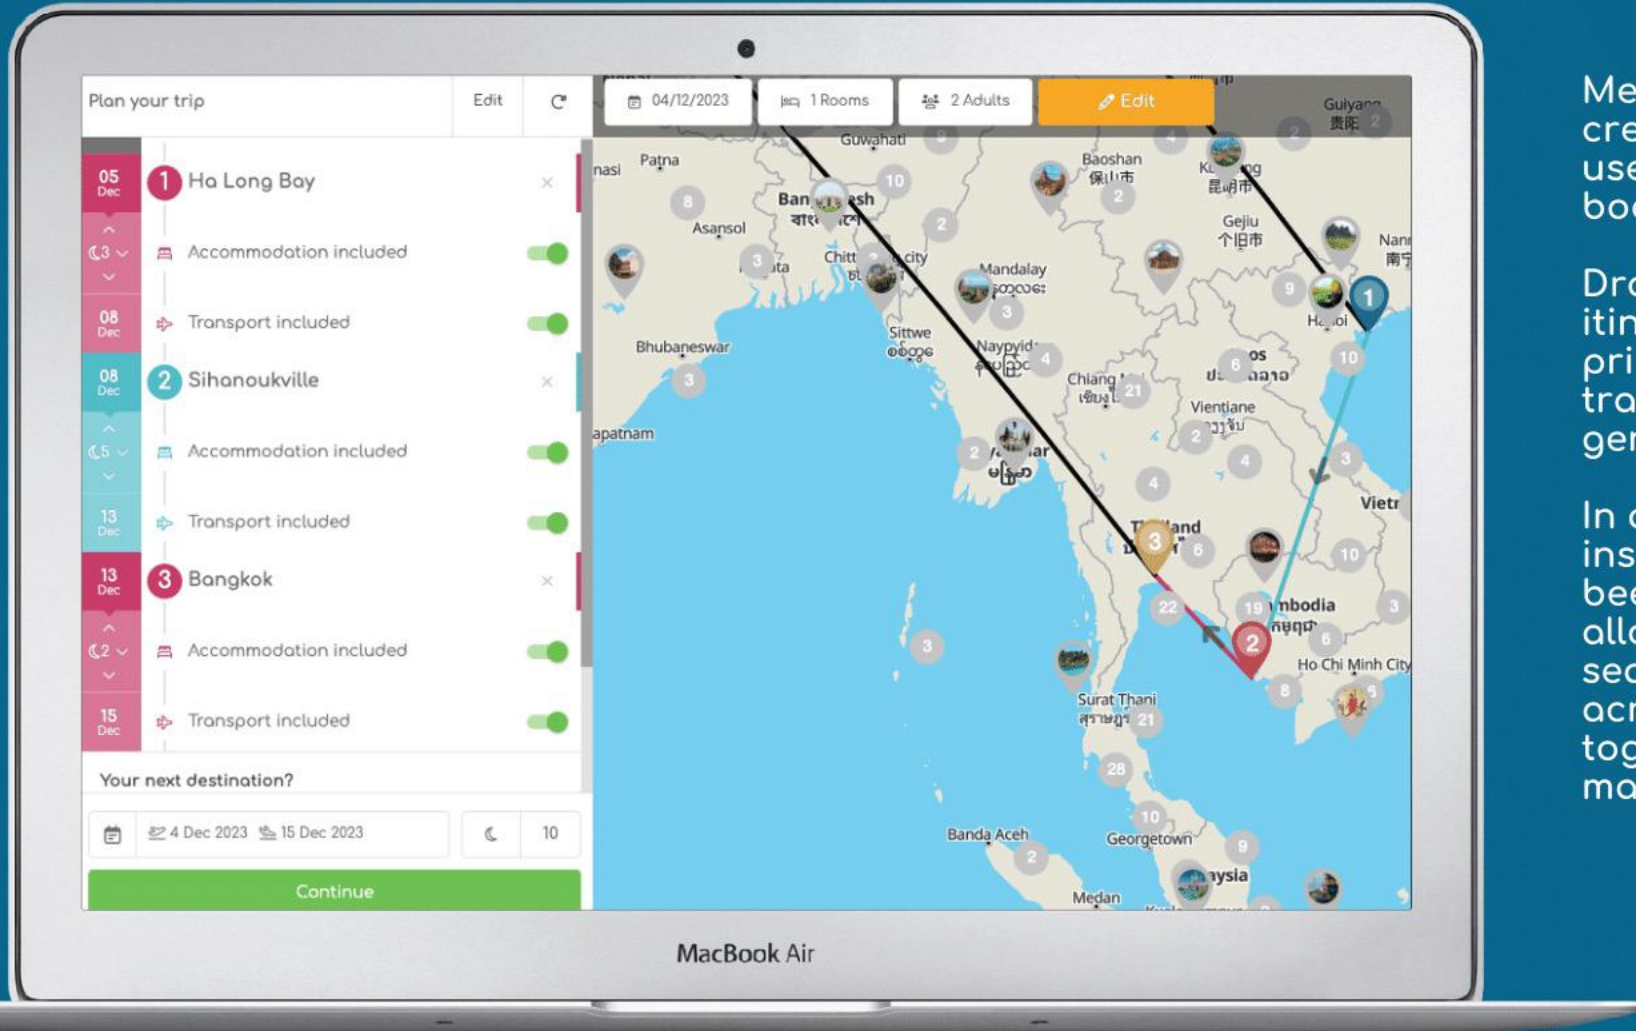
Plan your trip Edit

04/12/2023 1 Rooms 2 Adults Edit

05 Dec
1 Ha Long Bay
3
Accommodation included
08 Dec
Transport included

08 Dec
2 Sihanoukville
5
Accommodation included
13 Dec
Transport included

13 Dec
3 Bangkok
2
Accommodation included
15 Dec
Transport included

Your next destination?

4 Dec 2023 15 Dec 2023 10

Continue

Patna, Guwahati, Baoshan, Kunming, Gejiu, Nanning, Guiyang, Asansol, Bangladesh, Chittagong, Mandalay, Bhubaneswar, Sittwe, Naypyidaw, Chiang Mai, Vientiane, Hanoi, Laos, Thailand, Cambodia, Vietnam, Ho Chi Minh City, Surat Thani, Banda Aceh, Georgetown, Malaysia, Medan, Myanmar

MacBook Air

Me
cre
use
boo

Dra
itin
pri
tra
gen

In a
ins
bee
allo
sec
acr
tog
ma